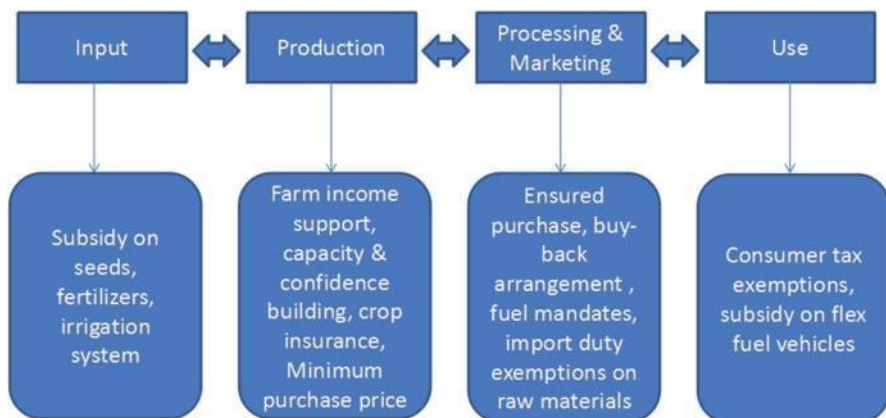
Input

Production

Processing & Marketing

Use

Subsidy on seeds, fertilizers, irrigation system

Farm income support, capacity & confidence building, crop insurance, Minimum purchase price

Ensured purchase, buy-back arrangement , fuel mandates, import duty exemptions on raw materials

Consumer tax exemptions, subsidy on flex fuel vehicles